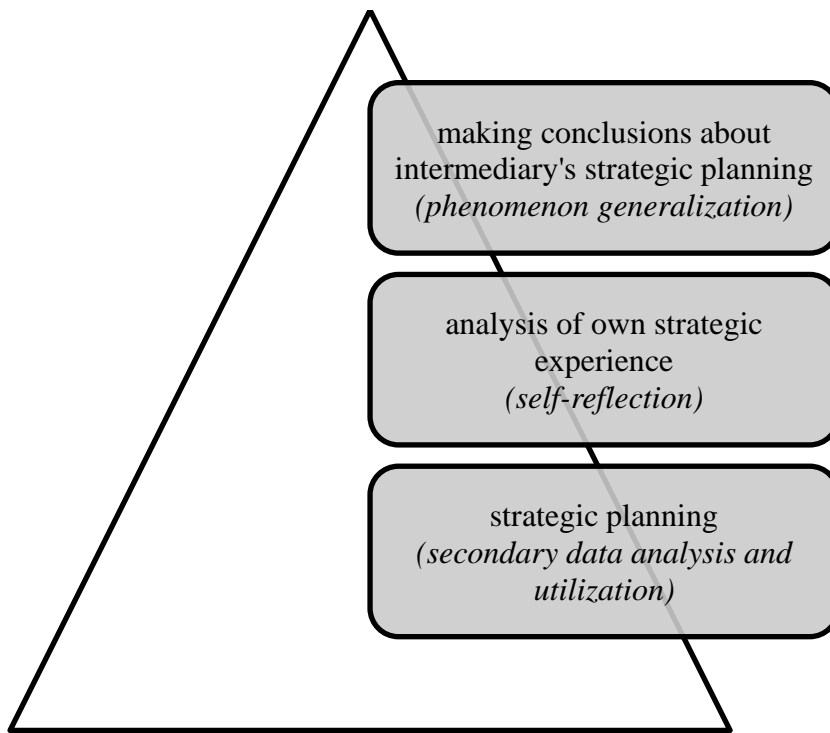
making conclusions about intermediary's strategic planning
*(phenomenon generalization)*

analysis of own strategic experience
*(self-reflection)*

strategic planning
*(secondary data analysis and utilization)*